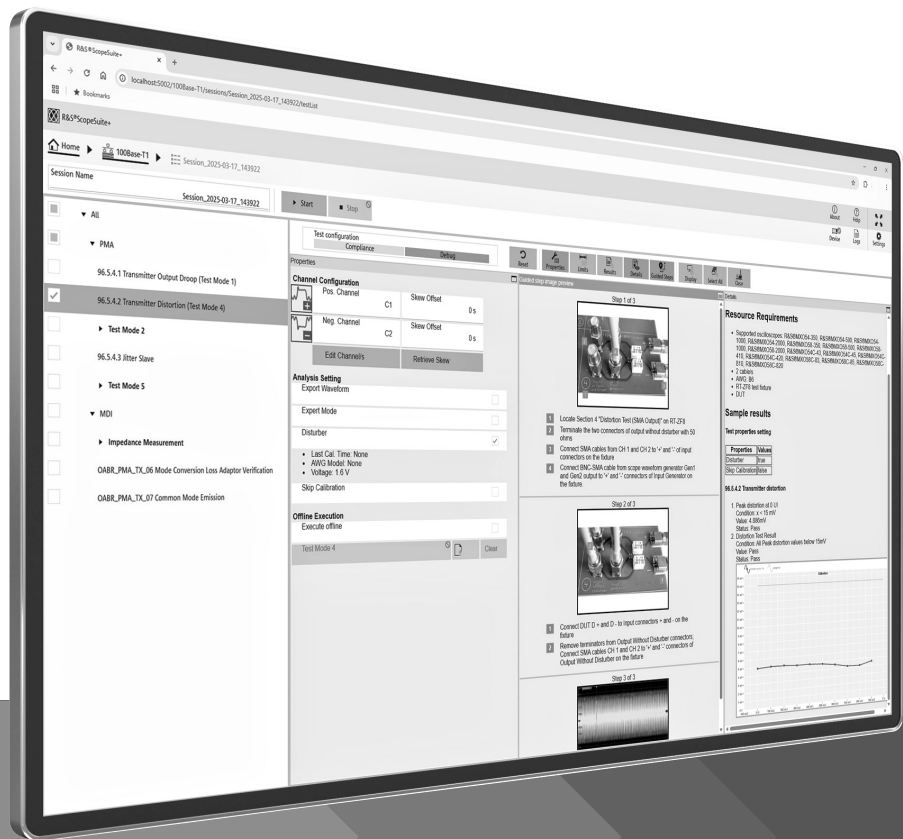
R&S®ScopeSuite+
localhost:5002/100Base-T1/sessions/Session_2025-03-17_143922/testList
Bookmarks
R&S®ScopeSuite+
Home ▶ 100Base-T1 ▶ Session_2025-03-17_143922
Session Name
Session_2025-03-17_143922
▶ Start ■ Stop
About Help Device Logs Settings
▼ All
▼ PMA
96.5.4.1 Transmitter Output Droop (Test Mode 1)
96.5.4.2 Transmitter Distortion (Test Mode 4)
▶ Test Mode 2
96.5.4.3 Jitter Slave
▶ Test Mode 5
▼ MDI
▶ Impedance Measurement
OABR_PMA_TX_06 Mode Conversion Loss Adaptor Verification
OABR_PMA_TX_07 Common Mode Emission

Test configuration
Compliance Debug
Reset Properties Limits Results Details Guided Steps Display Select All Clear
Properties
Channel Configuration
Pos. Channel C1 Skew Offset 0 s
Neg. Channel C2 Skew Offset 0 s
Edit Channels Retrieve Skew
Analysis Setting
Export Waveform
Expert Mode
Disturber
• Last Cal. Time: None
• AWG Model: None
• Voltage: 1.6 V
Skip Calibration
Offline Execution
Execute offline
Test Mode 4 Clear

Guided step image preview
Step 1 of 3
1 Locate Section 4 "Distortion Test (SMA Output)" on RT-ZF8
2 Terminate the two connectors of output without disturber with 50 ohms
3 Connect SMA cables from CH 1 and CH 2 to '+' and '-' of input connectors on the fixture
4 Connect BNC-SMA cable from scope waveform generator Gen1 and Gen2 output to '+' and '-' connectors of Input Generator on the fixture.
Step 2 of 3
1 Connect DUT D + and D - to Input connectors + and - on the fixture
2 Remove terminators from Output Without Disturber connectors. Connect SMA cables CH 1 and CH 2 to '+' and '-' connectors of Output Without Disturber on the fixture
Step 3 of 3

Details
Resource Requirements
• Supported oscilloscopes: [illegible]
• 2 cables
• AWG: 86
• RT-ZF8 test fixture
• DUT
Sample results
Test properties setting
| Properties | Values |
|---|---|
| Disturber | true |
| Skip Calibration | false |
96.5.4.2 Transmitter distortion
1. Peak distortion at 0 UI
Condition: x < 15 mV
Value: 4.886mV
Status: Pass
2. Distortion Test Result
Condition: All Peak distortion values below 15mV
Value: Pass
Status: Pass